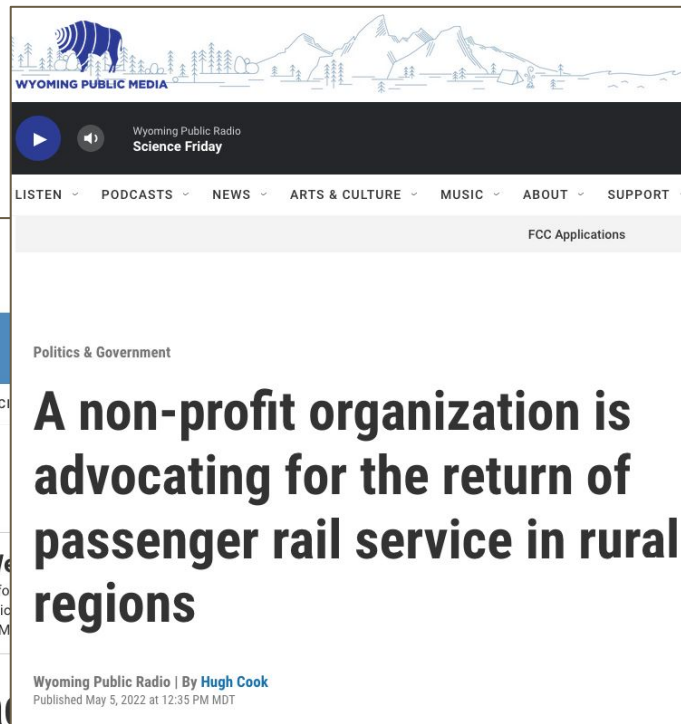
WYOMING PUBLIC MEDIA

Wyoming Public Radio
Science Friday

LISTEN PODCASTS NEWS ARTS & CULTURE MUSIC ABOUT SUPPORT

FCC Applications

Politics & Government

A non-profit organization is advocating for the return of passenger rail service in rural regions

Wyoming Public Radio | By Hugh Cook
Published May 5, 2022 at 12:35 PM MDT